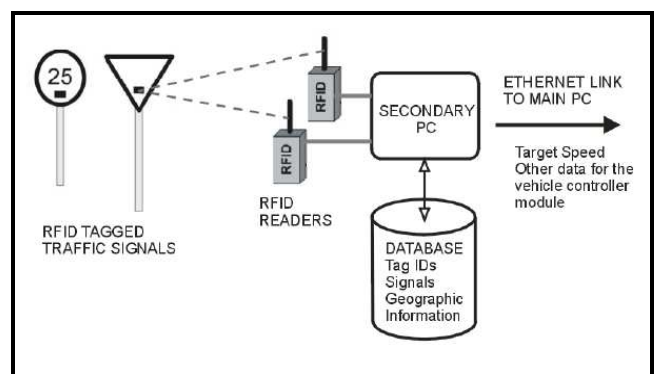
25

RFID TAGGED TRAFFIC SIGNALS

RFID

RFID

RFID READERS

SECONDARY PC

ETHERNET LINK TO MAIN PC

Target Speed
Other data for the vehicle controller module

DATABASE
Tag IDs
Signals
Geographic Information